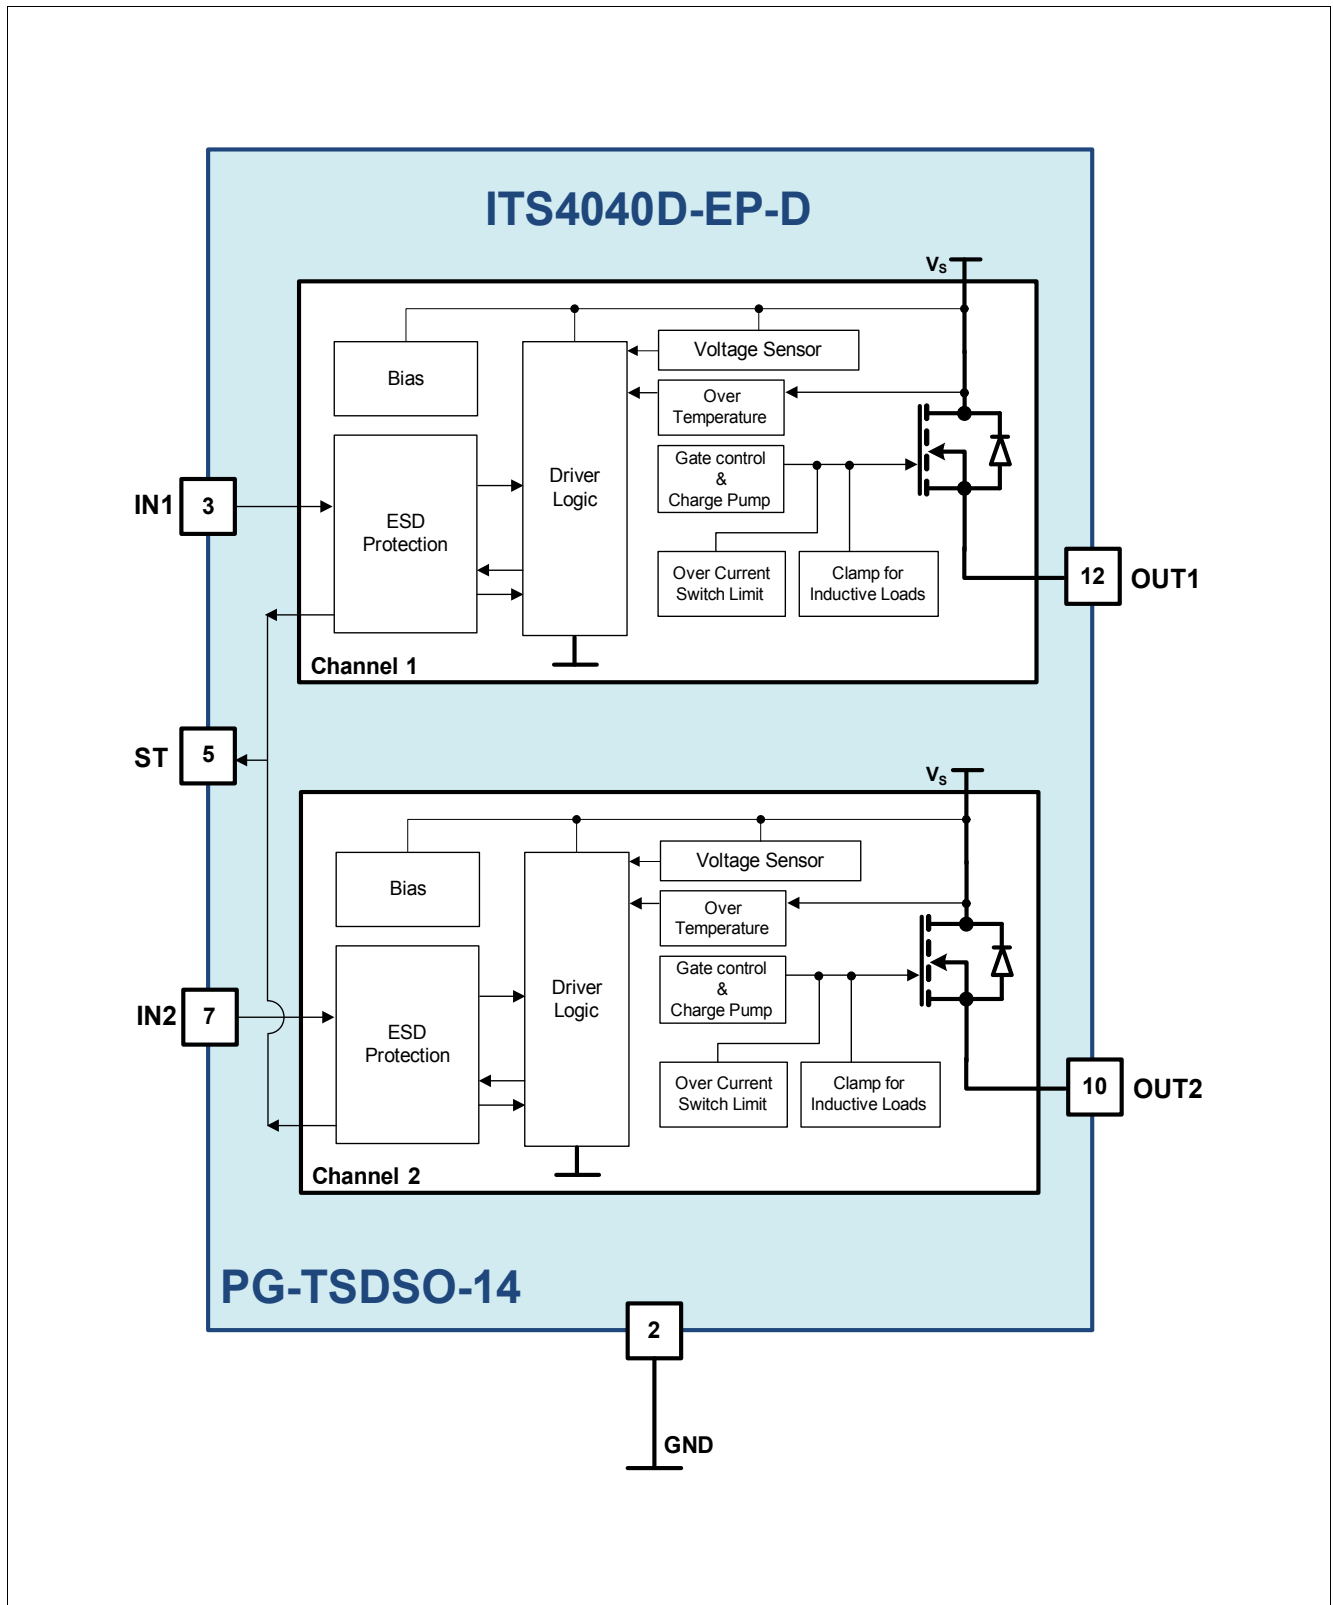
ITS4040D-EP-D

$V_S$

Voltage Sensor

Bias

Over Temperature

Driver Logic

Gate control & Charge Pump

IN1 3

ESD Protection

Over Current Switch Limit

Clamp for Inductive Loads

12 OUT1

Channel 1

ST 5

$V_S$

Voltage Sensor

Bias

Over Temperature

Driver Logic

Gate control & Charge Pump

IN2 7

ESD Protection

Over Current Switch Limit

Clamp for Inductive Loads

10 OUT2

Channel 2

PG-TSDSO-14

2

GND